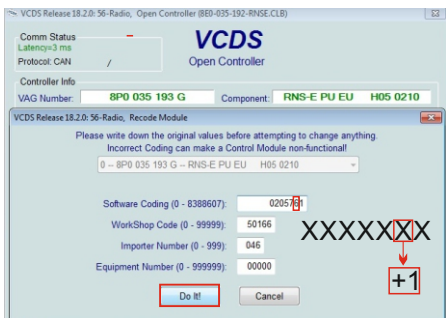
VCDS Release 18.2.0: 56-Radio, Open Controller (8E0-035-192-RNSE.CLB)

Comm Status
Latency=3 ms
Protocol: CAN /

VCDS
Open Controller

Controller Info
VAG Number: 8P0 035 193 G
Component: RNS-E PU EU H05 0210

VCDS Release 18.2.0: 56-Radio, Recode Module

Please write down the original values before attempting to change anything.
Incorrect Coding can make a Control Module non-functional!

0 -- 8P0 035 193 G -- RNS-E PU EU H05 0210

Software Coding (0 - 8388607): 0205761
WorkShop Code (0 - 99999): 50166
Importer Number (0 - 999): 046
Equipment Number (0 - 999999): 00000

XXXXXXX
+1

Do It!
Cancel